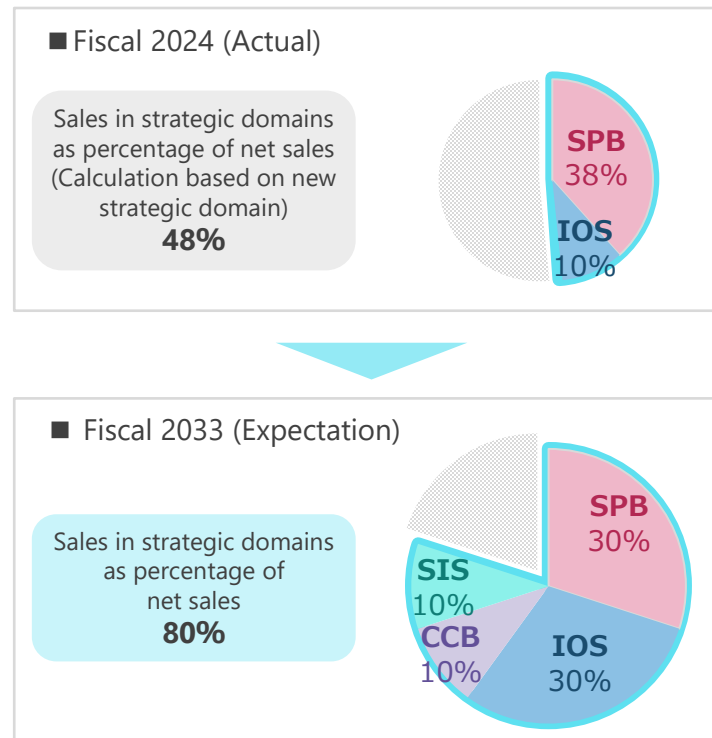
■ Fiscal 2024 (Actual)

Sales in strategic domains as percentage of net sales (Calculation based on new strategic domain)
48%

SPB
38%
IOS
10%

■ Fiscal 2033 (Expectation)

Sales in strategic domains as percentage of net sales
80%

SPB
30%
SIS
10%
CCB
10%
IOS
30%